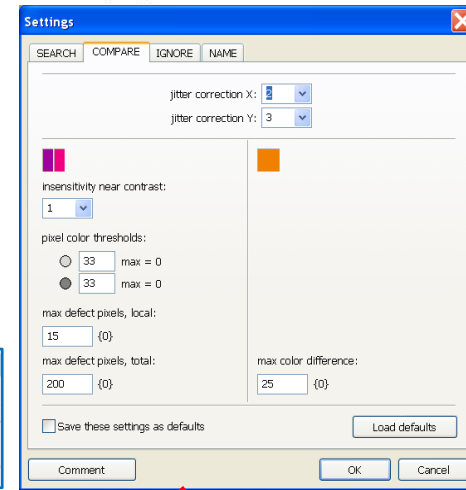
Settings

SEARCH | COMPARE | IGNORE | NAME

jitter correction X: 2
jitter correction Y: 3

insensitivity near contrast:
1

pixel color thresholds:
33 max = 0
33 max = 0

max defect pixels, local:
15 {0}

max defect pixels, total:
200 {0}

max color difference:
25 {0}

Save these settings as defaults

Load defaults

Comment

OK

Cancel